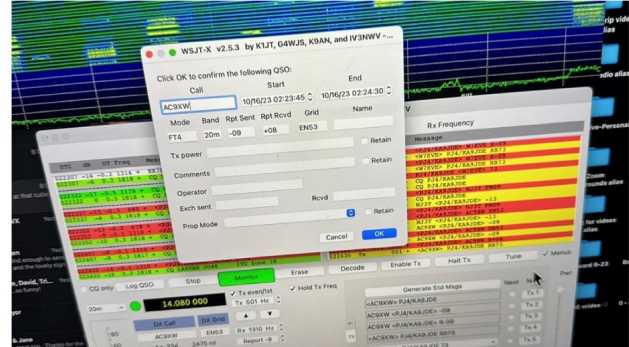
WSJT-X v2.5.3 by K1JT, G4WJS, K9AN, and IV3NWV -...

Click OK to confirm the following QSO:

Call
Start
End
AC9XW
10/16/23 02:23:45
10/16/23 02:24:30

Mode
Band
Rpt Sent
Rpt Rcvd
Grid
Name
FT4
20m
-09
+08
EN53

Tx power
Retain

Comments
Retain

Operator

Exch sent
Rcvd
Retain

Prop Mode

Cancel
OK

Rx Frequency

Message

CQ PJ4/KA9JDE
CQ PJ4/KA9JDE -13
AC9XW <PJ4/KA9JDE> -09

CQ only
Log QSO
Stop
Monitor
Erase
Decode
Enable Tx
Halt Tx
Tune
Menus

20m
14.080 000
Tx even/1st
Hold Tx Freq
Tx 501 Hz
Rx 1910 Hz
Report -9

DX Call
DX Grid
AC9XW
EN53
2475 mi

Generate Std Msgs
Next
Now
<AC9XW> PJ4/KA9JDE
Tx 1
<AC9XW> <PJ4/KA9JDE> -09
Tx 2
<AC9XW> <PJ4/KA9JDE> R-09
Tx 3
Tx 4
Tx 5